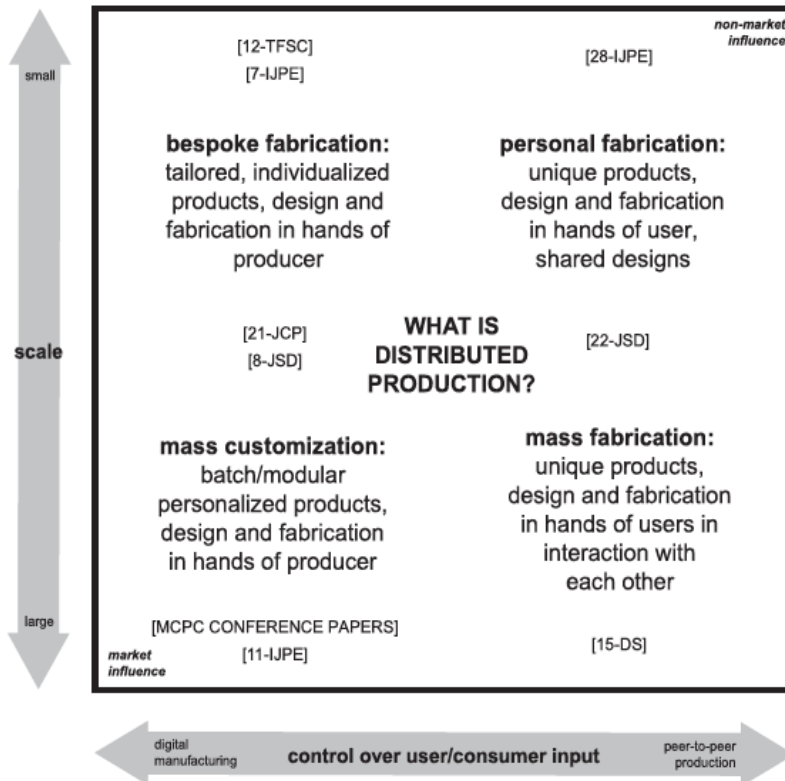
small

scale

large

[12-TFSC]
[7-IJPE]

[28-IJPE]

non-market influence

bespoke fabrication: tailored, individualized products, design and fabrication in hands of producer

personal fabrication: unique products, design and fabrication in hands of user, shared designs

[21-JCP]
[8-JSD]

WHAT IS DISTRIBUTED PRODUCTION?

[22-JSD]

mass customization: batch/modular personalized products, design and fabrication in hands of producer

mass fabrication: unique products, design and fabrication in hands of users in interaction with each other

[MCPC CONFERENCE PAPERS]
[11-IJPE]

[15-DS]

market influence

digital manufacturing

control over user/consumer input

peer-to-peer production